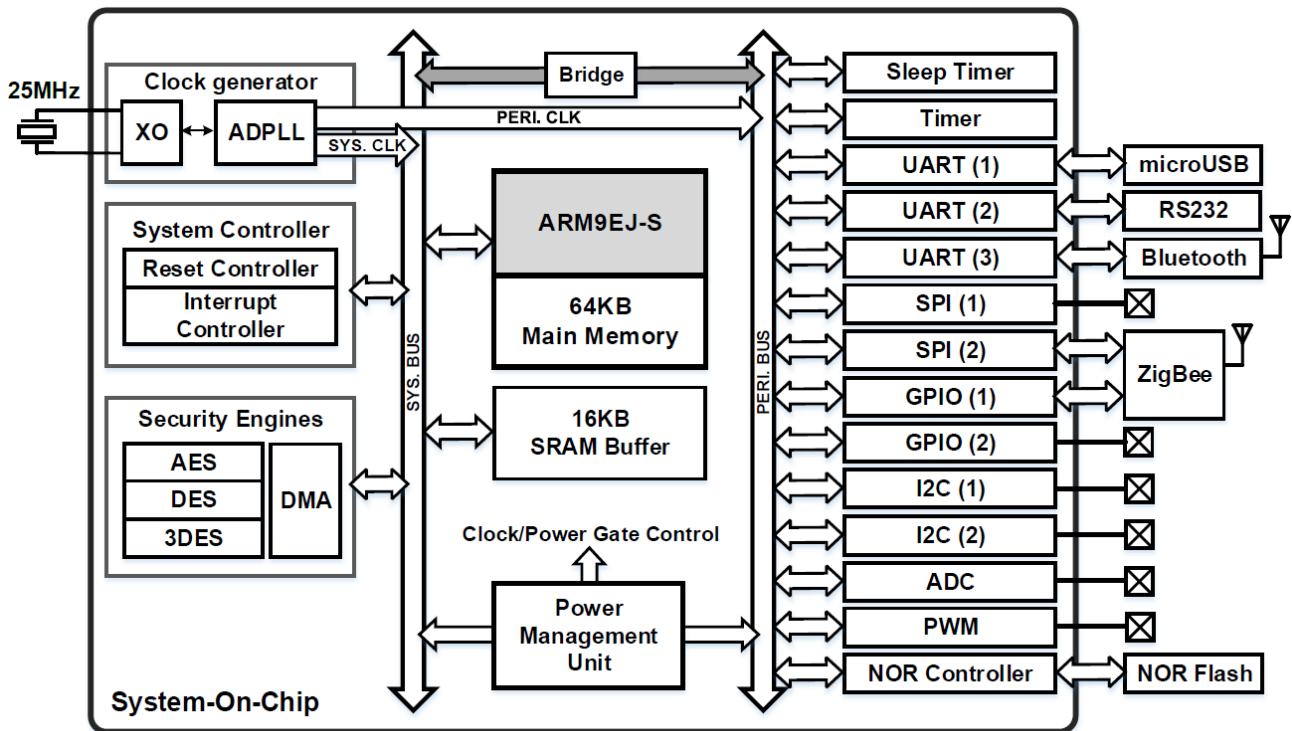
25MHz

Clock generator
XO
ADPLL
PERI. CLK
SYS. CLK

Bridge

System Controller
Reset Controller
Interrupt Controller

Security Engines
AES
DES
3DES
DMA

SYS. BUS

ARM9EJ-S
64KB
Main Memory

16KB
SRAM Buffer

Clock/Power Gate Control

Power Management Unit

PERI. BUS

Sleep Timer
Timer
UART (1)
UART (2)
UART (3)
SPI (1)
SPI (2)
GPIO (1)
GPIO (2)
I2C (1)
I2C (2)
ADC
PWM
NOR Controller

microUSB
RS232
Bluetooth
ZigBee
NOR Flash

System-On-Chip